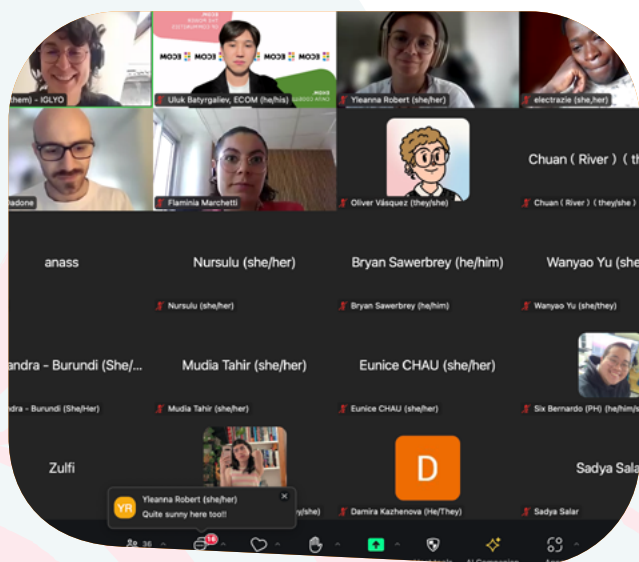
/hem) - IGLYO

ECOM ECOM ECOM

Uluk Batyrgaliev, ECOM (he/his)

Yleanna Robert (she/her)

electrazie (she,her)

adone

Flaminia Marchetti

Oliver Vásquez (they/she)

Chuan ( River ) ( th

Chuan ( River ) ( they/she

anass

Nursulu (she/her)

Nursulu (she/her)

Bryan Sawerbrey (he/him)

Bryan Sawerbrey (he/him)

Wanyao Yu (she

Wanyao Yu (she/they)

andra - Burundi (She/...

andra - Burundi (She/Her)

Mudia Tahir (she/her)

Mudia Tahir (she/her)

Eunice CHAU (she/her)

Eunice CHAU (she/her)

Six Bernardo (PH) (he/him/s

Zulfi

/she)

D

Damira Kazhenova (He/They)

Sadya Sala

Sadya Salar

YR Yleanna Robert (she/her)
Quite sunny here too!!

36

16